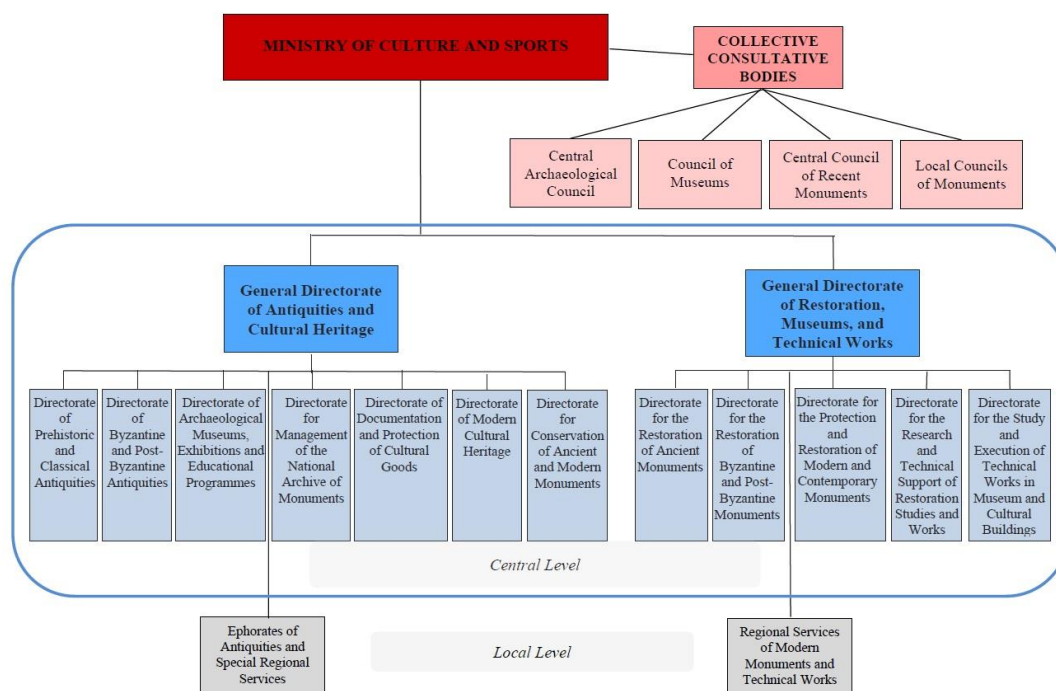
MINISTRY OF CULTURE AND SPORTS

COLLECTIVE CONSULTATIVE BODIES

Central Archaeological Council

Council of Museums

Central Council of Recent Monuments

Local Councils of Monuments

General Directorate of Antiquities and Cultural Heritage

General Directorate of Restoration, Museums, and Technical Works

Directorate of Prehistoric and Classical Antiquities

Directorate of Byzantine and Post-Byzantine Antiquities

Directorate of Archaeological Museums, Exhibitions and Educational Programmes

Directorate for Management of the National Archive of Monuments

Directorate of Documentation and Protection of Cultural Goods

Directorate of Modern Cultural Heritage

Directorate for Conservation of Ancient and Modern Monuments

Directorate for the Restoration of Ancient Monuments

Directorate for the Restoration of Byzantine and Post-Byzantine Monuments

Directorate for the Protection and Restoration of Modern and Contemporary Monuments

Directorate for the Research and Technical Support of Restoration Studies and Works

Directorate for the Study and Execution of Technical Works in Museum and Cultural Buildings

Central Level

Ephorates of Antiquities and Special Regional Services

Local Level

Regional Services of Modern Monuments and Technical Works